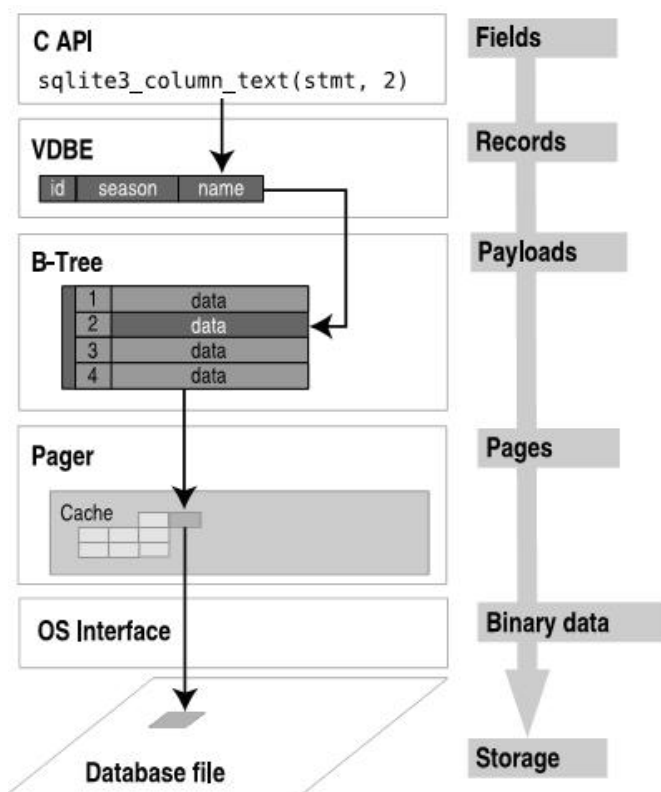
C API
sqlite3_column_text(stmt, 2)

VDBE

| id | season | name |
|---|---|---|

B-Tree

| 1 | data |
|---|---|
| 2 | data |
| 3 | data |
| 4 | data |

Pager

Cache

OS Interface

Database file

Fields

Records

Payloads

Pages

Binary data

Storage